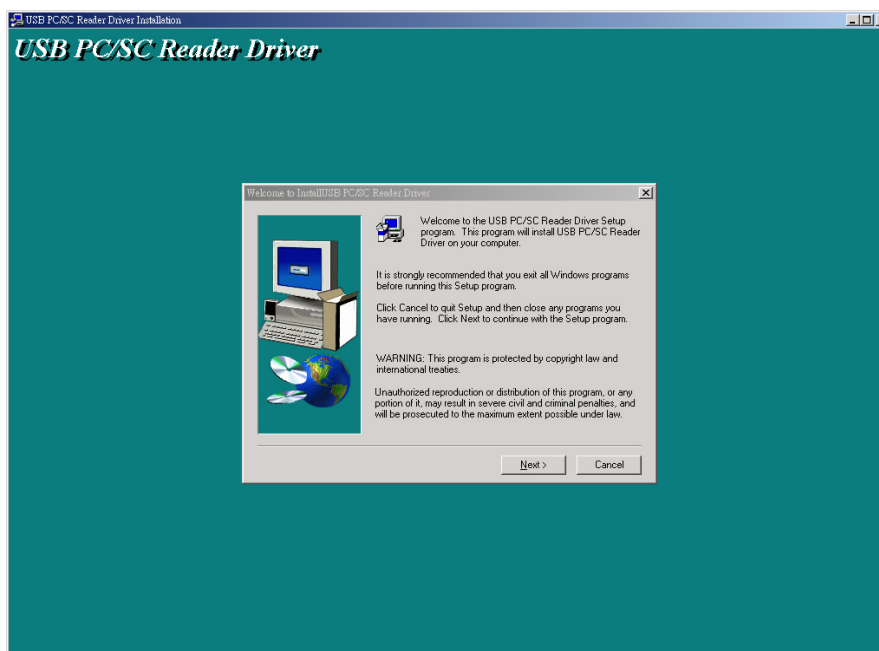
USB PC/SC Reader Driver Installation

USB PC/SC Reader Driver

Welcome to InstallUSB PC/SC Reader Driver

Welcome to the USB PC/SC Reader Driver Setup program. This program will install USB PC/SC Reader Driver on your computer.

It is strongly recommended that you exit all Windows programs before running this Setup program.

Click Cancel to quit Setup and then close any programs you have running. Click Next to continue with the Setup program.

WARNING: This program is protected by copyright law and international treaties.

Unauthorized reproduction or distribution of this program, or any portion of it, may result in severe civil and criminal penalties, and will be prosecuted to the maximum extent possible under law.

Next >

Cancel